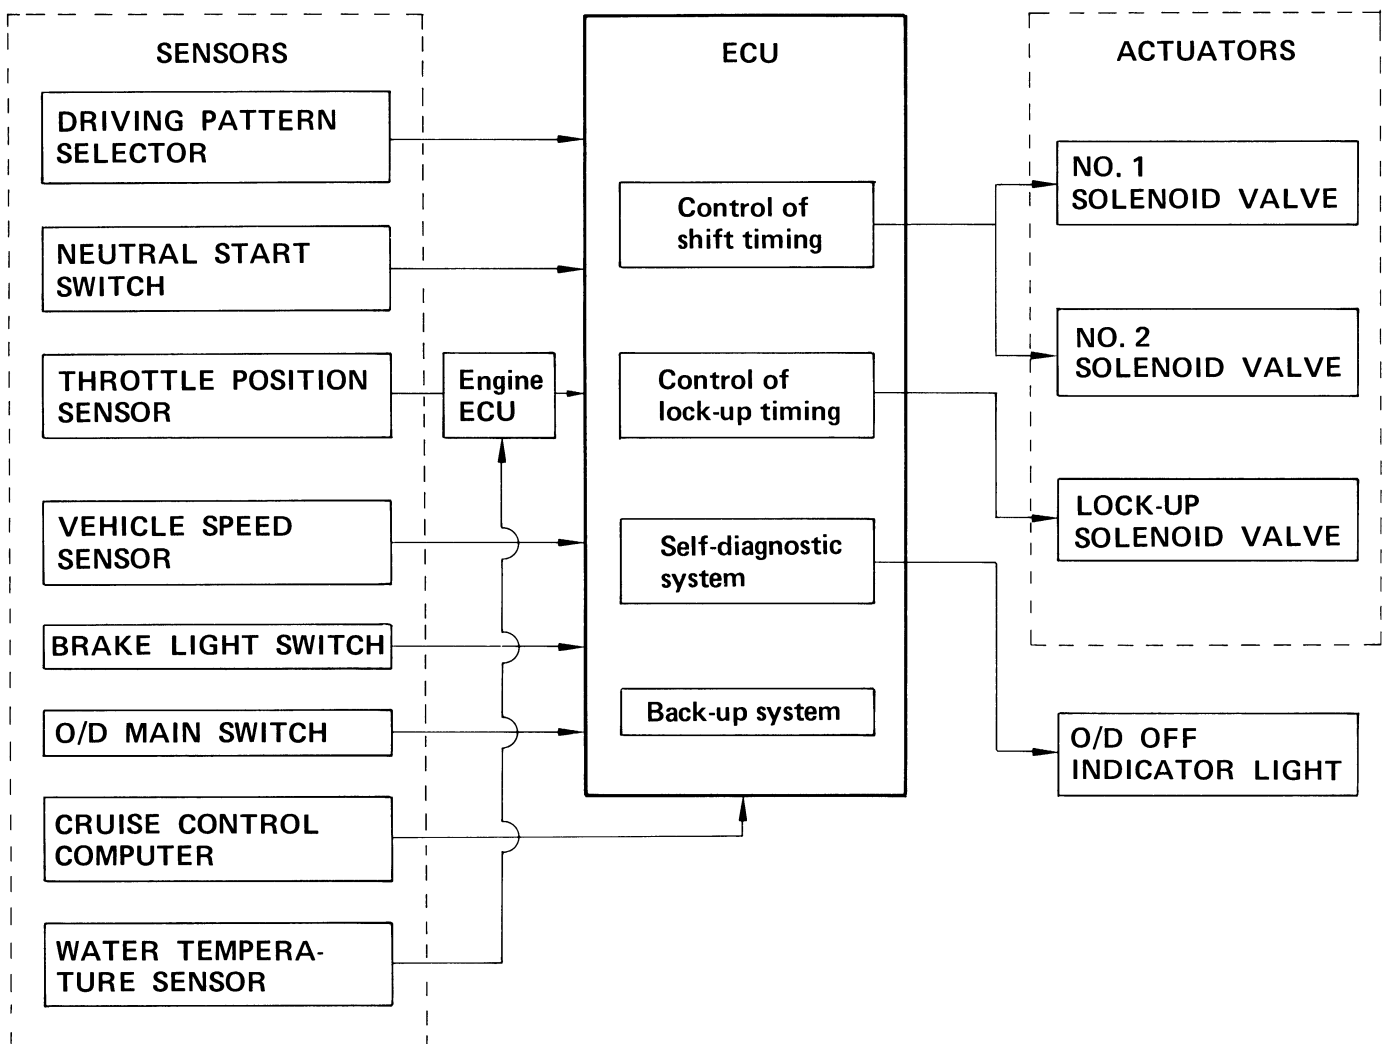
SENSORS

DRIVING PATTERN SELECTOR

NEUTRAL START SWITCH

THROTTLE POSITION SENSOR

VEHICLE SPEED SENSOR

BRAKE LIGHT SWITCH

O/D MAIN SWITCH

CRUISE CONTROL COMPUTER

WATER TEMPERATURE SENSOR

Engine ECU

ECU

Control of shift timing

Control of lock-up timing

Self-diagnostic system

Back-up system

ACTUATORS

NO. 1 SOLENOID VALVE

NO. 2 SOLENOID VALVE

LOCK-UP SOLENOID VALVE

O/D OFF INDICATOR LIGHT